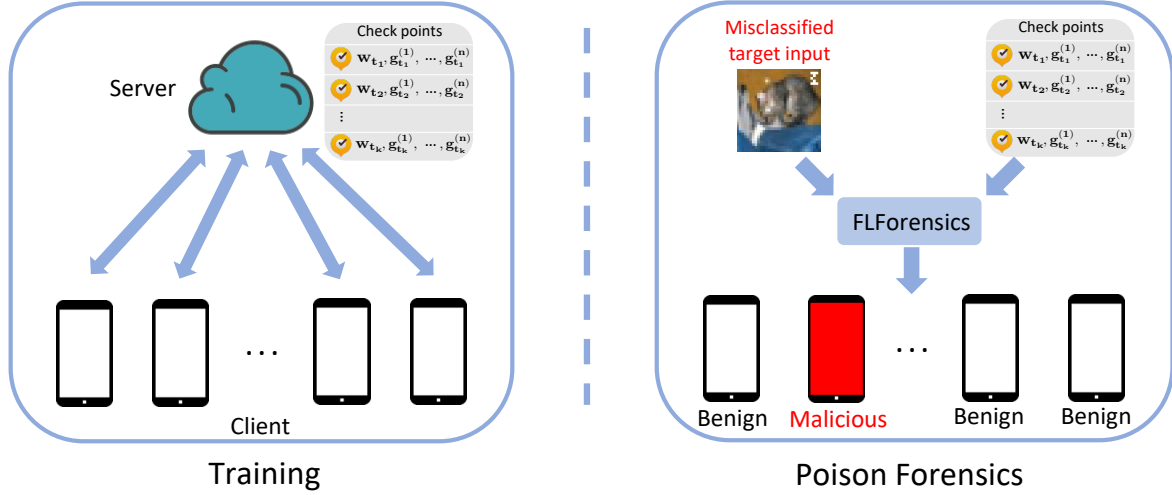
Server

Check points

$\mathbf{w}_{t_1}, \mathbf{g}_{t_1}^{(1)}, \cdots, \mathbf{g}_{t_1}^{(n)}$

$\mathbf{w}_{t_2}, \mathbf{g}_{t_2}^{(1)}, \cdots, \mathbf{g}_{t_2}^{(n)}$

$\vdots$

$\mathbf{w}_{t_k}, \mathbf{g}_{t_k}^{(1)}, \cdots, \mathbf{g}_{t_k}^{(n)}$

. . .

Client

Training

Misclassified target input

Check points

$\mathbf{w}_{t_1}, \mathbf{g}_{t_1}^{(1)}, \cdots, \mathbf{g}_{t_1}^{(n)}$

$\mathbf{w}_{t_2}, \mathbf{g}_{t_2}^{(1)}, \cdots, \mathbf{g}_{t_2}^{(n)}$

$\vdots$

$\mathbf{w}_{t_k}, \mathbf{g}_{t_k}^{(1)}, \cdots, \mathbf{g}_{t_k}^{(n)}$

FLForensics

. . .

Benign Malicious Benign Benign

Poison Forensics